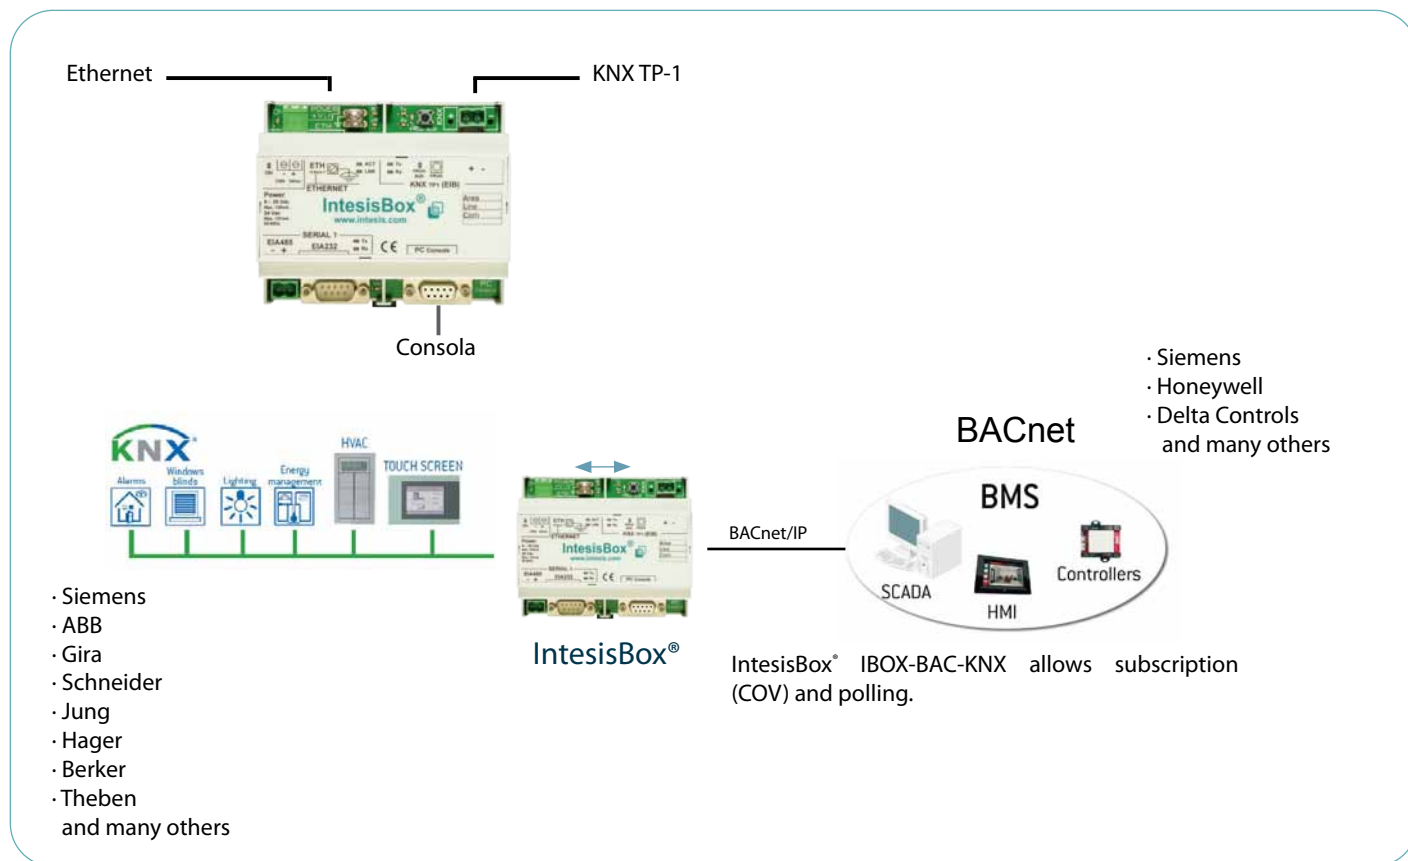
Ethernet

KNX TP-1

ETH

ETHERNET

KNX TP1 (EIB)

Power

IntesisBox®

www.intesis.com

SERIAL 1

EIA485

EIA232

CE

PC Console

Area

Line

Com

Consola

· Siemens
· Honeywell
· Delta Controls
and many others

BACnet

KNX

Alarms

Windows blinds

Lighting

Energy management

HVAC

TOUCH SCREEN

IntesisBox®

BACnet/IP

BMS

SCADA

HMI

Controllers

· Siemens
· ABB
· Gira
· Schneider
· Jung
· Hager
· Berker
· Theben
and many others

IntesisBox®

IntesisBox® IBOX-BAC-KNX allows subscription (COV) and polling.